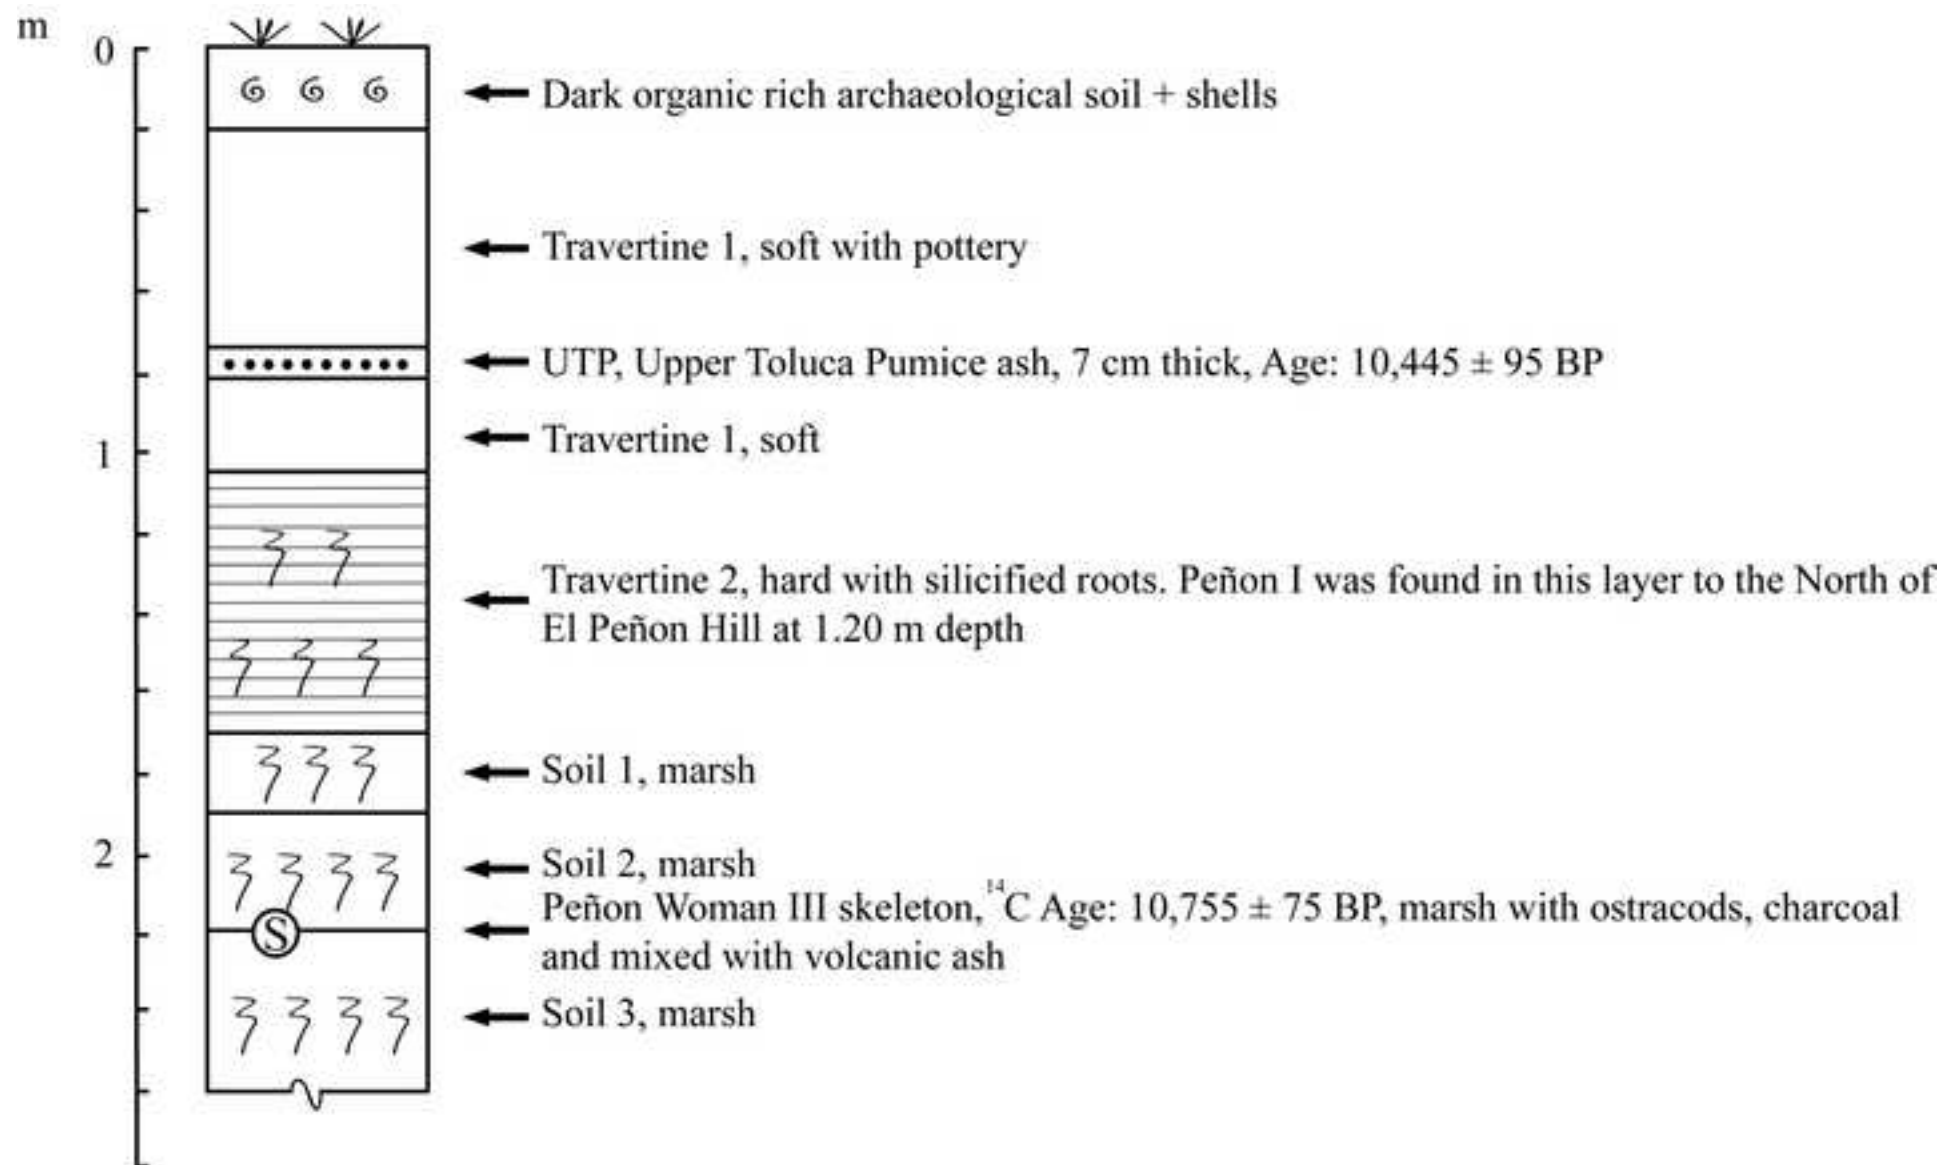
m
0
1
2
S

Dark organic rich archaeological soil + shells

Travertine 1, soft with pottery

UTP, Upper Toluca Pumice ash, 7 cm thick, Age: 10,445 ± 95 BP

Travertine 1, soft

Travertine 2, hard with silicified roots. Peñon I was found in this layer to the North of El Peñon Hill at 1.20 m depth

Soil 1, marsh

Soil 2, marsh

Peñon Woman III skeleton, $^{14}C$ Age: 10,755 ± 75 BP, marsh with ostracods, charcoal and mixed with volcanic ash

Soil 3, marsh